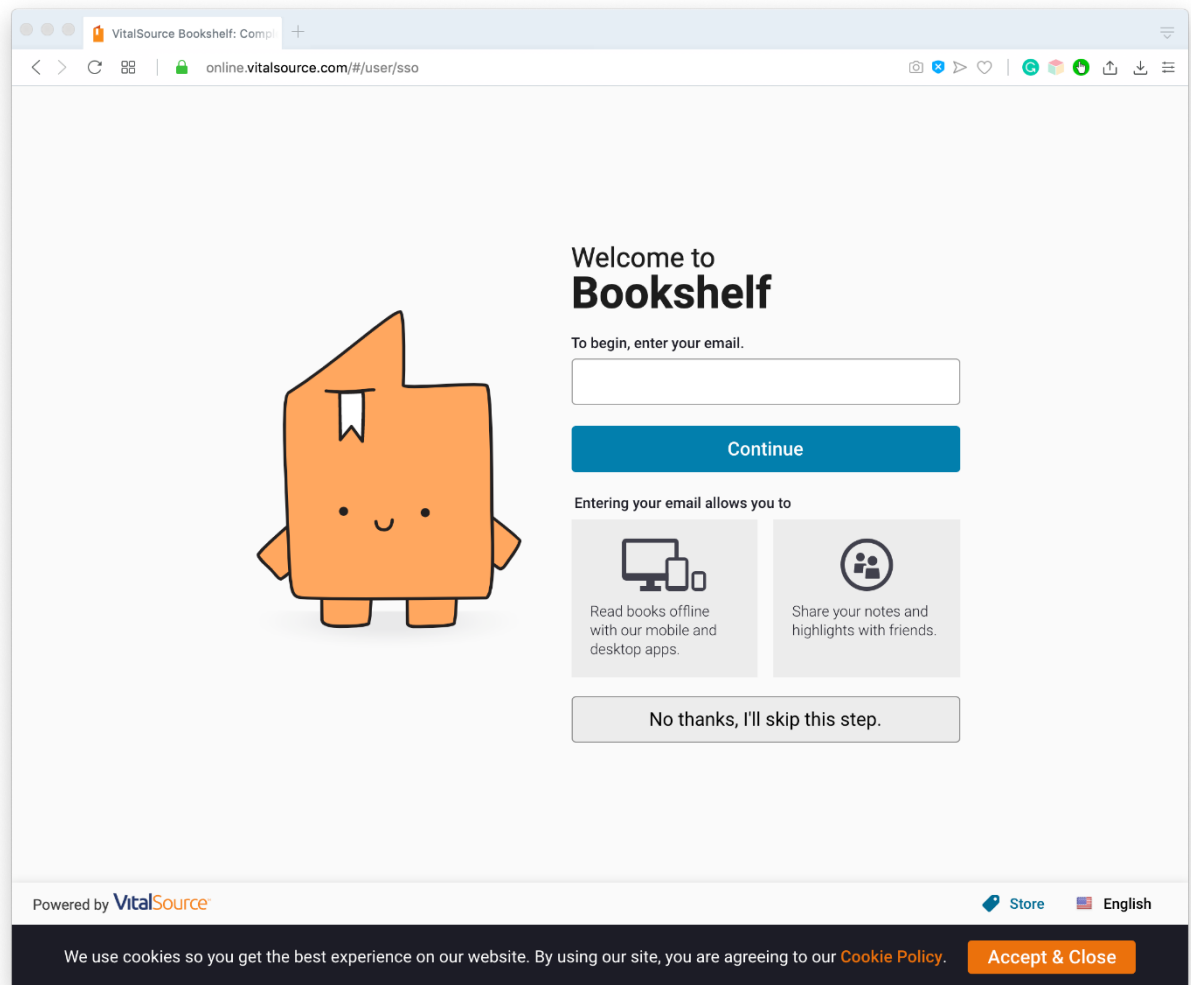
VitalSource Bookshelf: Compl

online.vitalsource.com/#/user/sso

Welcome to
Bookshelf

To begin, enter your email.

Continue

Entering your email allows you to

Read books offline with our mobile and desktop apps.

Share your notes and highlights with friends.

No thanks, I'll skip this step.

Powered by VitalSource

Store

English

We use cookies so you get the best experience on our website. By using our site, you are agreeing to our Cookie Policy.

Accept & Close